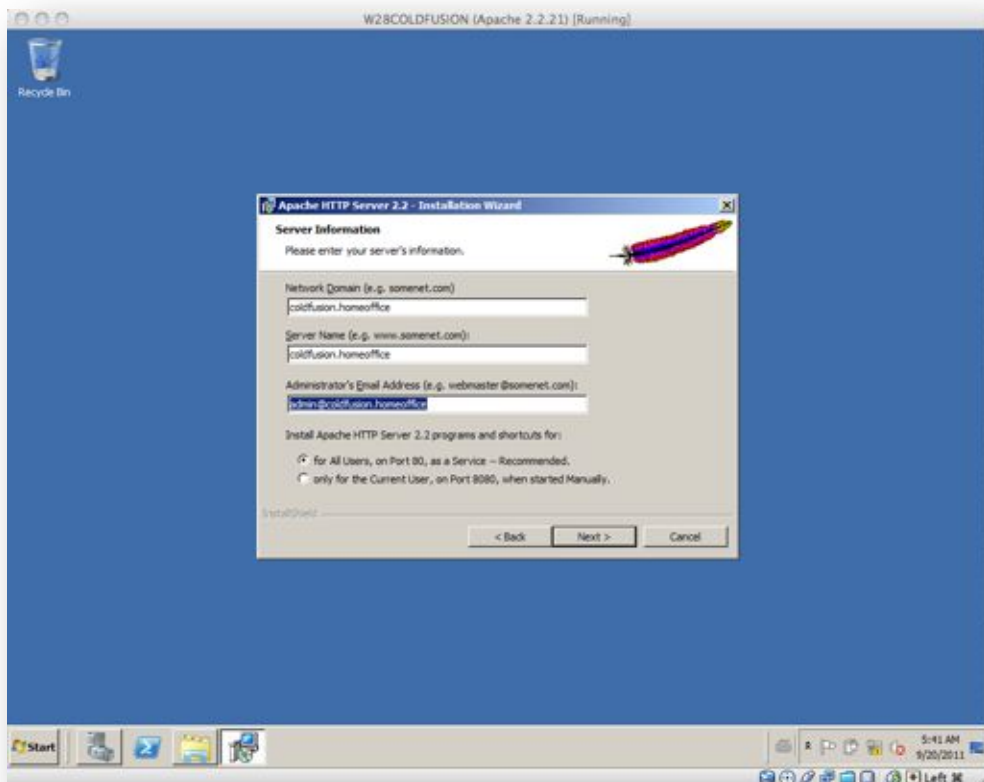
W28COLDFUSION (Apache 2.2.21) [Running]

Recycle Bin

Apache HTTP Server 2.2 - Installation Wizard

Server Information

Please enter your server's information.

Network Domain (e.g. somenet.com)

coldfusion.homeoffice

Server Name (e.g. www.somenet.com):

coldfusion.homeoffice

Administrator's Email Address (e.g. webmaster@somenet.com):

admin@coldfusion.homeoffice

Install Apache HTTP Server 2.2 programs and shortcuts for:

for All Users, on Port 80, as a Service -- Recommended.

only for the Current User, on Port 8080, when started Manually.

InstallShield

< Back

Next >

Cancel

Start

5:41 AM
9/20/2011

Left ⌘